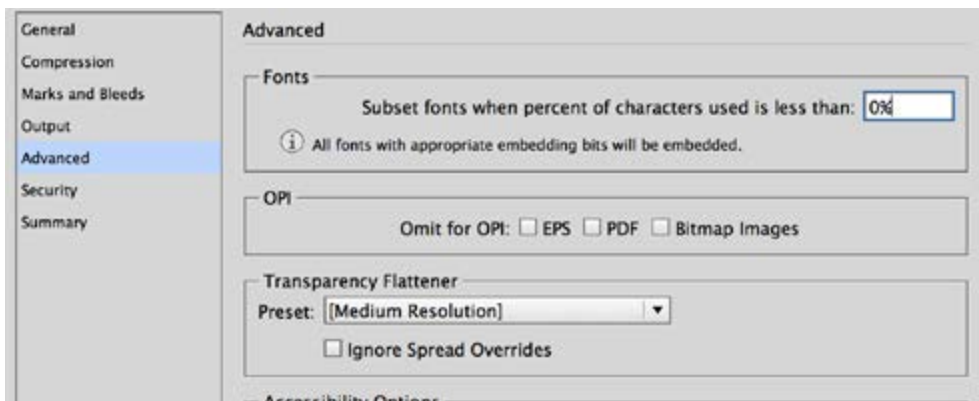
General
Compression
Marks and Bleeds
Output
Advanced
Security
Summary

Advanced

Fonts

Subset fonts when percent of characters used is less than: 0%

All fonts with appropriate embedding bits will be embedded.

OPI

Omit for OPI: EPS PDF Bitmap Images

Transparency Flattener

Preset: [Medium Resolution]

Ignore Spread Overrides

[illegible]